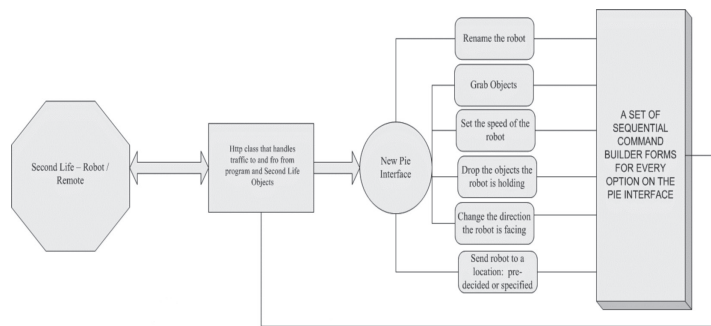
Second Life – Robot / Remote

Http class that handles traffic to and fro from program and Second Life Objects

New Pie Interface

Rename the robot

Grab Objects

Set the speed of the robot

Drop the objects the robot is holding

Change the direction the robot is facing

Send robot to a location: pre-decided or specified

A SET OF SEQUENTIAL COMMAND BUILDER FORMS FOR EVERY OPTION ON THE PIE INTERFACE